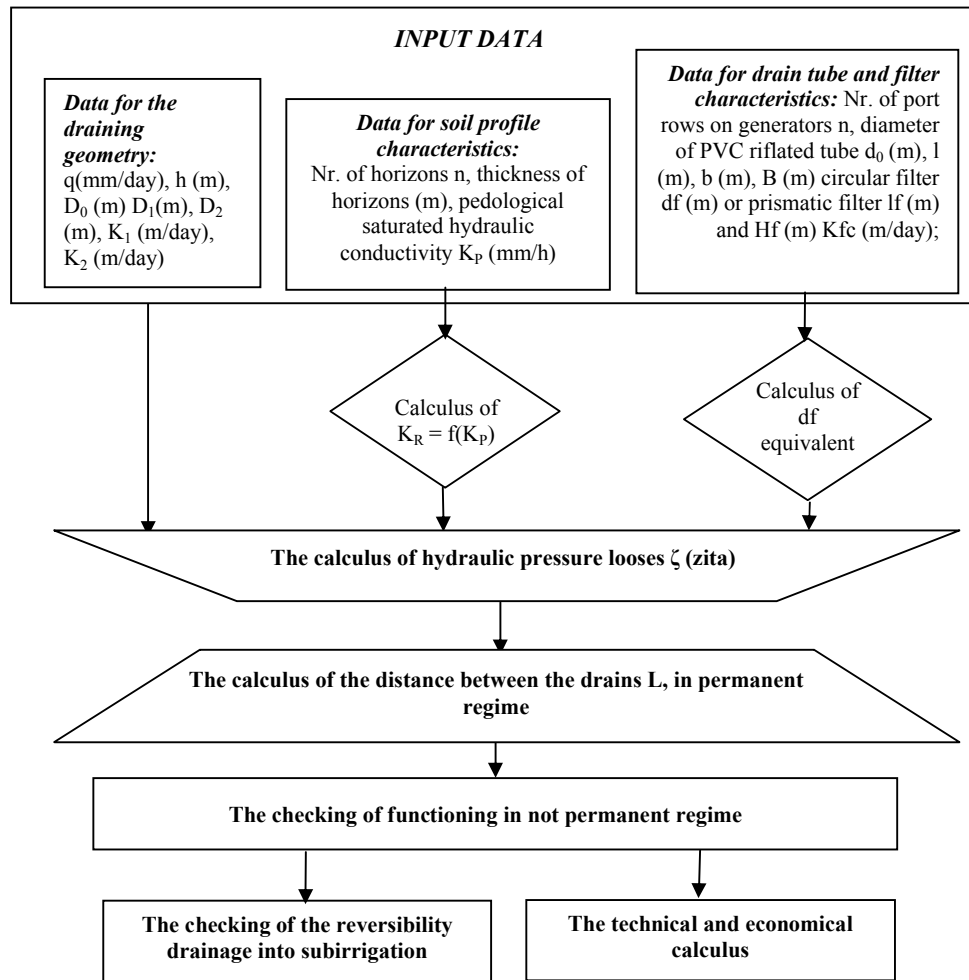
INPUT DATA

Data for the draining geometry: q(mm/day), h (m), $D_0$ (m) $D_1$(m), $D_2$ (m), $K_1$ (m/day), $K_2$ (m/day)

Data for soil profile characteristics: Nr. of horizons n, thickness of horizons (m), pedological saturated hydraulic conductivity $K_P$ (mm/h)

Data for drain tube and filter characteristics: Nr. of port rows on generators n, diameter of PVC riflated tube $d_0$ (m), l (m), b (m), B (m) circular filter df (m) or prismatic filter lf (m) and Hf (m) Kfc (m/day);

Calculus of $K_R = f(K_P)$

Calculus of df equivalent

The calculus of hydraulic pressure looses ζ (zita)

The calculus of the distance between the drains L, in permanent regime

The checking of functioning in not permanent regime

The checking of the reversibility drainage into subirrigation

The technical and economical calculus